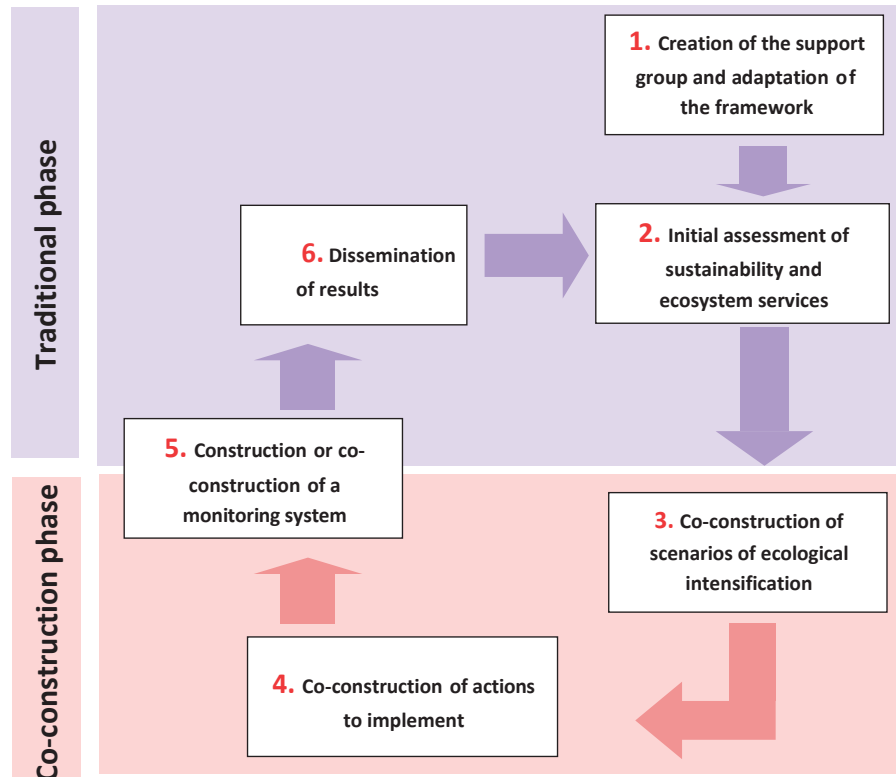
Traditional phase

1. Creation of the support group and adaptation of the framework

2. Initial assessment of sustainability and ecosystem services

6. Dissemination of results

5. Construction or co-construction of a monitoring system

Co-construction phase

3. Co-construction of scenarios of ecological intensification

4. Co-construction of actions to implement